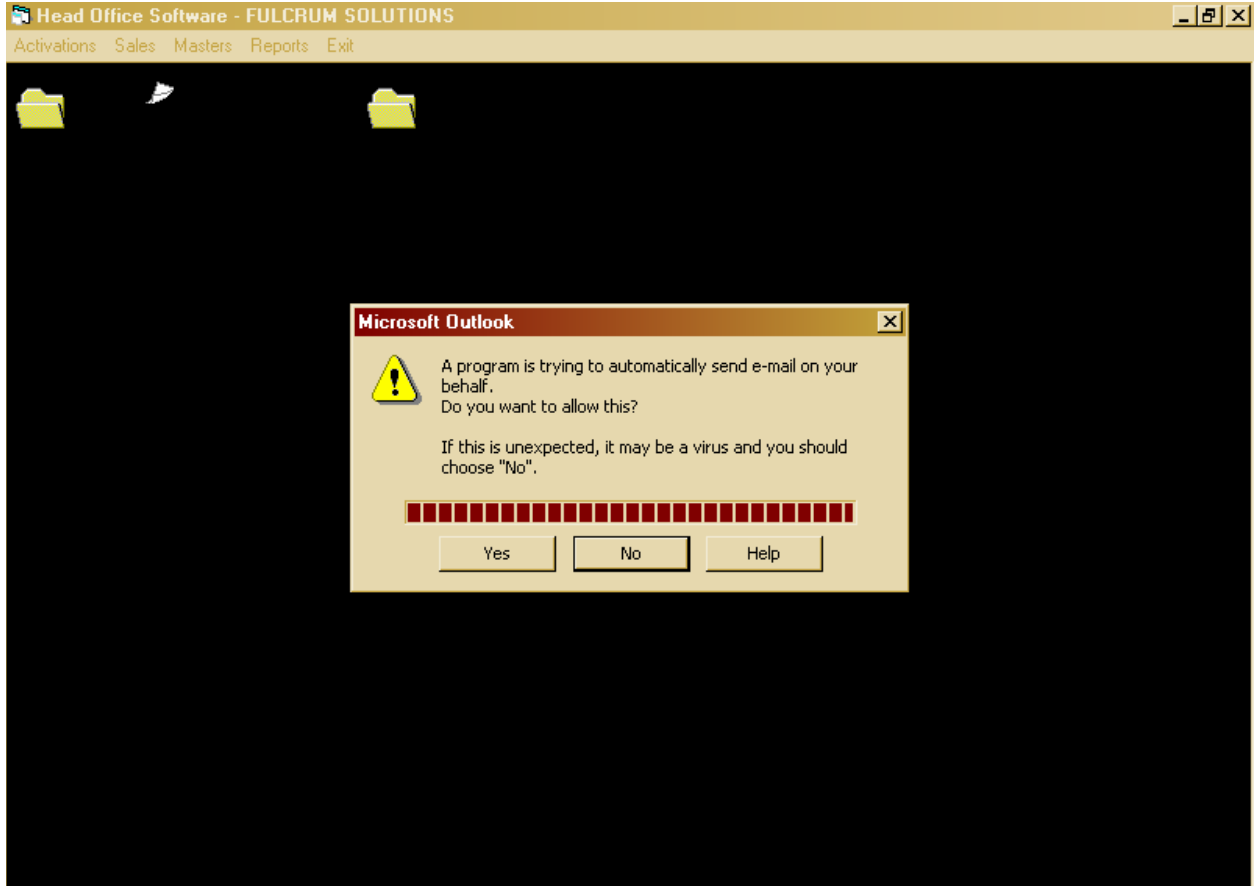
Head Office Software - FULCRUM SOLUTIONS

Activations Sales Masters Reports Exit

Microsoft Outlook

A program is trying to automatically send e-mail on your behalf.
Do you want to allow this?

If this is unexpected, it may be a virus and you should choose "No".

Yes No Help